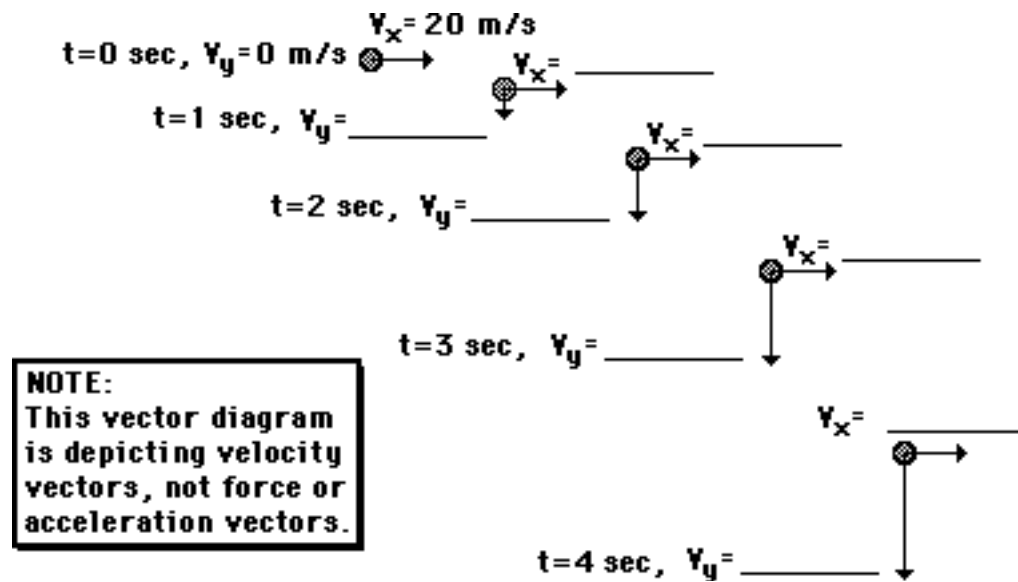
$V_x$= 20 m/s
t=0 sec, $V_y$=0 m/s

$V_x$= ________

t=1 sec, $V_y$=________

$V_x$= ________

t=2 sec, $V_y$=________

$V_x$= ________

t=3 sec, $V_y$= ________

NOTE:
This vector diagram is depicting velocity vectors, not force or acceleration vectors.

$V_x$= ________

t=4 sec, $V_y$= ________